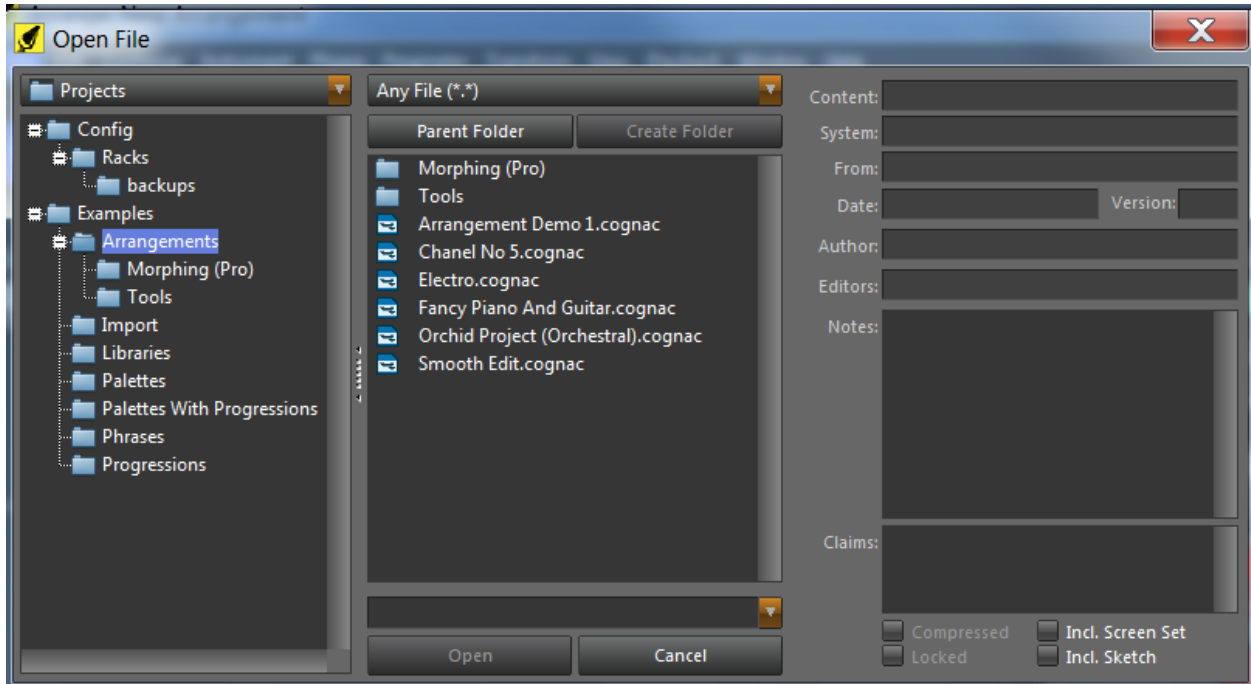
Open File

Projects

Config
Racks
backups
Examples
Arrangements
Morphing (Pro)
Tools
Import
Libraries
Palettes
Palettes With Progressions
Phrases
Progressions

Any File (*.*)

Parent Folder
Create Folder

Morphing (Pro)
Tools
Arrangement Demo 1.cognac
Chanel No 5.cognac
Electro.cognac
Fancy Piano And Guitar.cognac
Orchid Project (Orchestral).cognac
Smooth Edit.cognac

Open
Cancel

Content:
System:
From:
Date:
Version:
Author:
Editors:
Notes:
Claims:

Compressed
Locked
Incl. Screen Set
Incl. Sketch